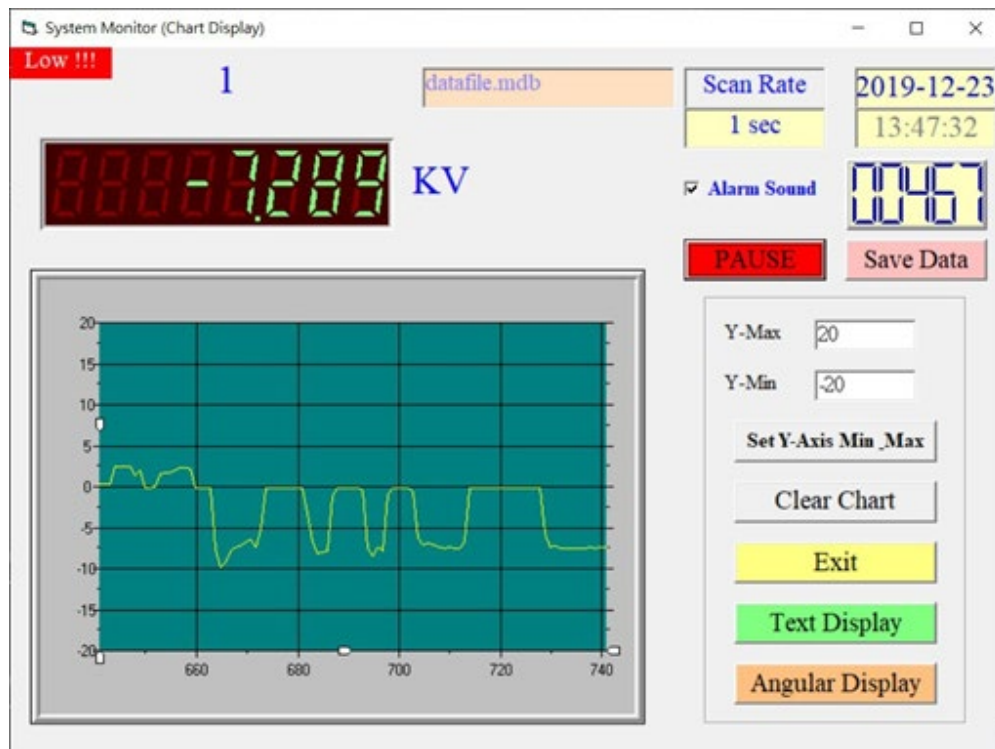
System Monitor (Chart Display)

Low !!!

1

datafile.mdb

Scan Rate

1 sec

2019-12-23

13:47:32

-7.283

KV

Alarm Sound

0467

PAUSE

Save Data

20
15
10
5
0
-5
-10
-15
-20

660
680
700
720
740

Y-Max 20

Y-Min -20

Set Y-Axis Min _Max

Clear Chart

Exit

Text Display

Angular Display